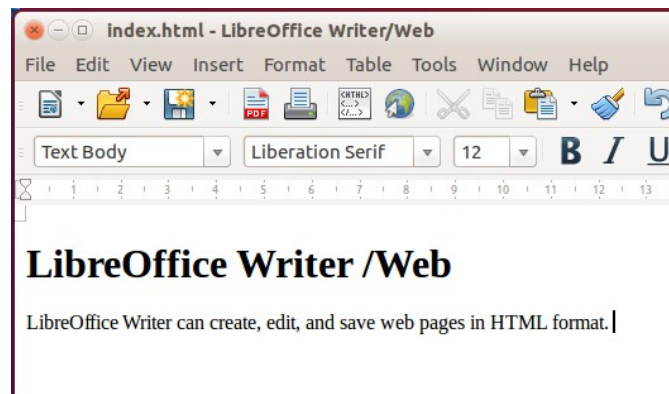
index.html - LibreOffice Writer/Web

File Edit View Insert Format Table Tools Window Help

Text Body
Liberation Serif
12
B I U

1 2 3 4 5 6 7 8 9 10 11 12 13

LibreOffice Writer /Web

LibreOffice Writer can create, edit, and save web pages in HTML format.